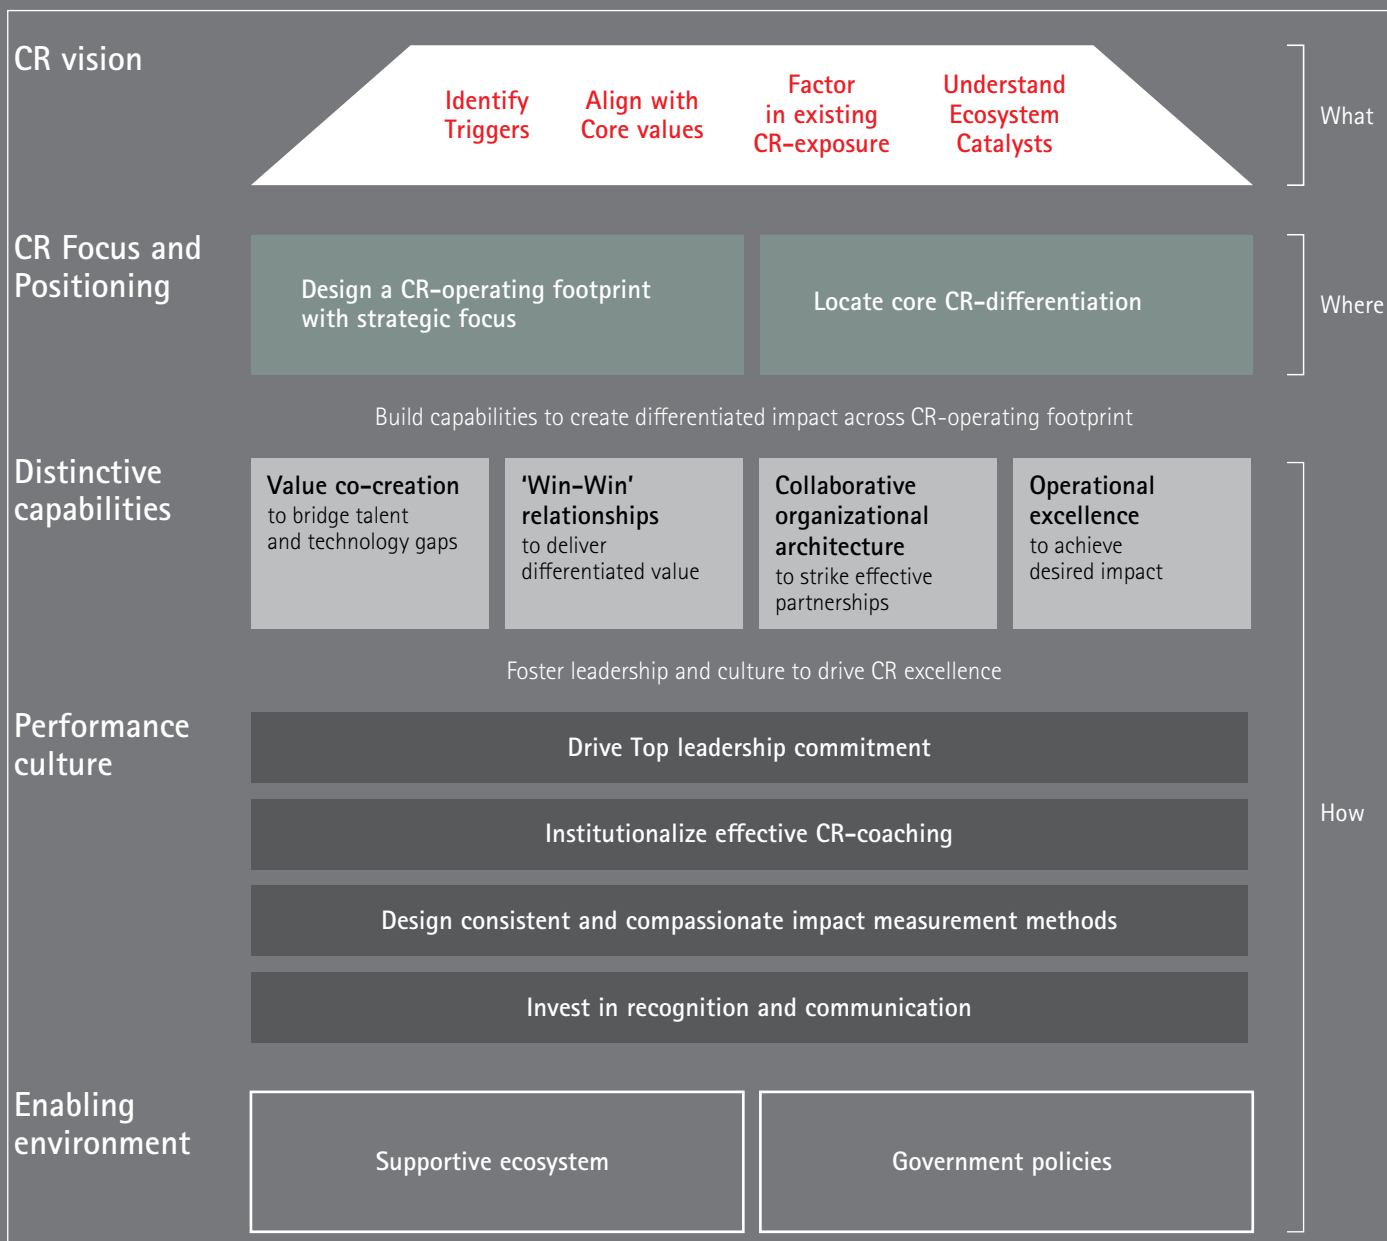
CR vision

Identify Triggers

Align with Core values

Factor in existing CR-exposure

Understand Ecosystem Catalysts

What

CR Focus and Positioning

Design a CR-operating footprint with strategic focus

Locate core CR-differentiation

Where

Build capabilities to create differentiated impact across CR-operating footprint

Distinctive capabilities

**Value co-creation** to bridge talent and technology gaps

**'Win-Win' relationships** to deliver differentiated value

**Collaborative organizational architecture** to strike effective partnerships

**Operational excellence** to achieve desired impact

Foster leadership and culture to drive CR excellence

Performance culture

Drive Top leadership commitment

Institutionalize effective CR-coaching

Design consistent and compassionate impact measurement methods

Invest in recognition and communication

How

Enabling environment

Supportive ecosystem

Government policies